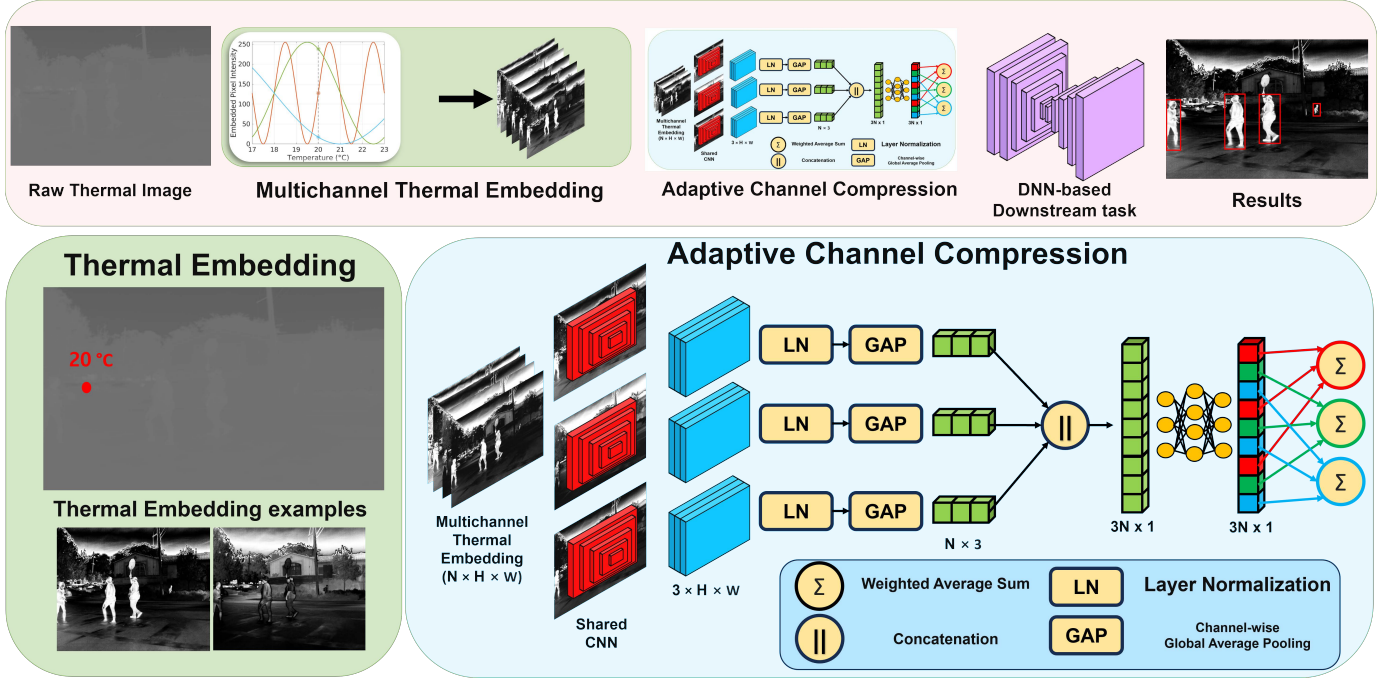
Raw Thermal Image

250
200
150
100
50
0
Embedded Pixel Intensity
17 18 19 20 21 22 23
Temperature (°C)

Multichannel Thermal Embedding

Multichannel Thermal Embedding (N × H × W)
Shared CNN
3 × H × W
LN GAP
LN GAP
LN GAP
N × 3
3N x 1
3N x 1
Weighted Average Sum
Concatenation
Layer Normalization
Channel-wise Global Average Pooling

Adaptive Channel Compression

DNN-based Downstream task

Results

Thermal Embedding

20 °C

Thermal Embedding examples

Adaptive Channel Compression

Multichannel Thermal Embedding (N × H × W)

Shared CNN

3 × H × W

LN → GAP
LN → GAP
LN → GAP

N × 3

||

3N x 1

3N x 1

Σ
Σ
Σ

Σ Weighted Average Sum
LN Layer Normalization
|| Concatenation
GAP Channel-wise Global Average Pooling